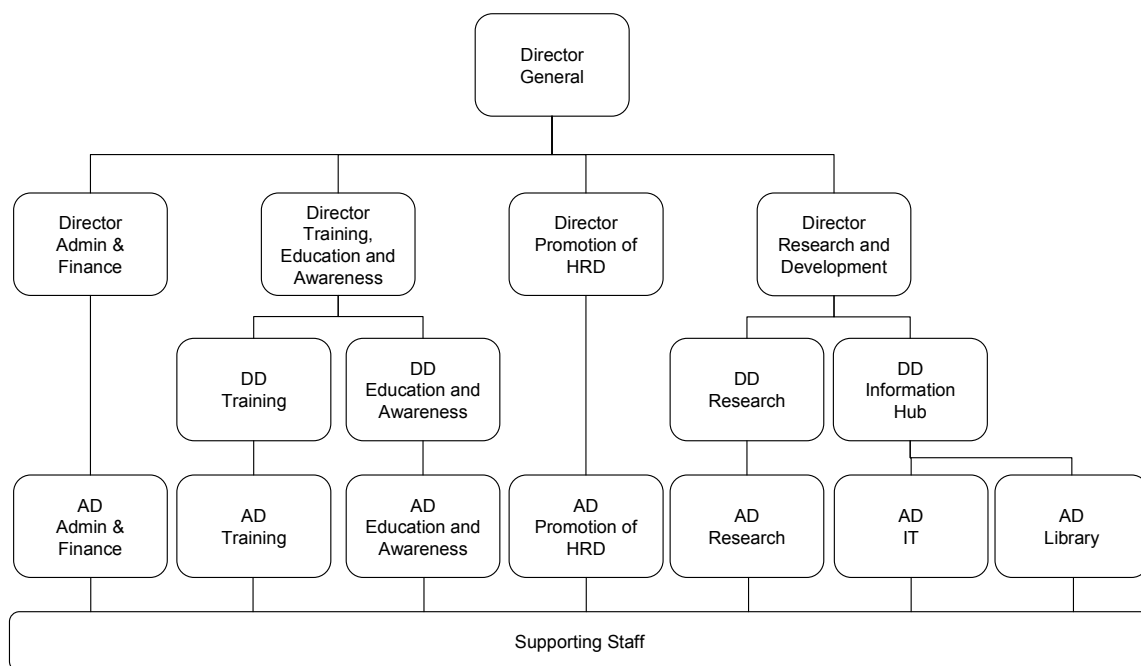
Director General

Director Admin & Finance

Director Training, Education and Awareness

Director Promotion of HRD

Director Research and Development

DD Training

DD Education and Awareness

DD Research

DD Information Hub

AD Admin & Finance

AD Training

AD Education and Awareness

AD Promotion of HRD

AD Research

AD IT

AD Library

Supporting Staff